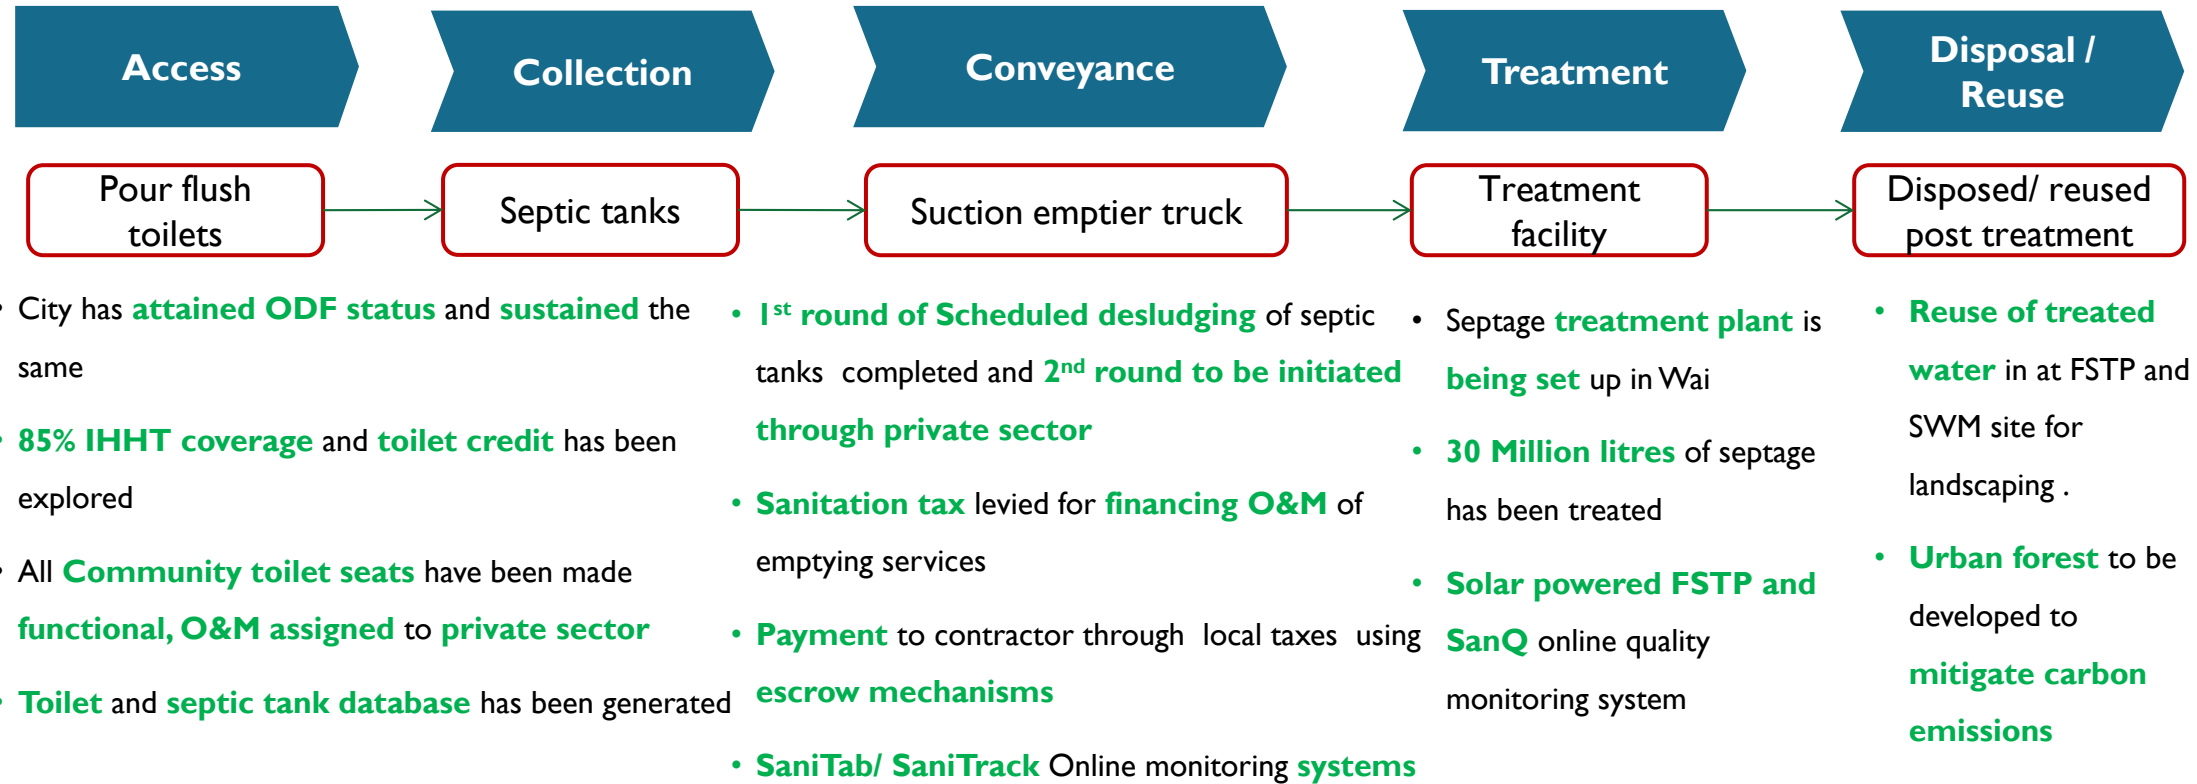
Access

Collection

Conveyance

Treatment

Disposal / Reuse

Pour flush toilets

Septic tanks

Suction emptier truck

Treatment facility

Disposed/ reused post treatment

• City has attained ODF status and sustained the same

• 85% IHHT coverage and toilet credit has been explored

• All Community toilet seats have been made functional, O&M assigned to private sector

• Toilet and septic tank database has been generated

• I$^{st}$ round of Scheduled desludging of septic tanks completed and 2$^{nd}$ round to be initiated through private sector

• Sanitation tax levied for financing O&M of emptying services

• Payment to contractor through local taxes using escrow mechanisms

• SaniTab/ SaniTrack Online monitoring systems

• Septage treatment plant is being set up in Wai

• 30 Million litres of septage has been treated

• Solar powered FSTP and SanQ online quality monitoring system

• Reuse of treated water in at FSTP and SWM site for landscaping .

• Urban forest to be developed to mitigate carbon emissions